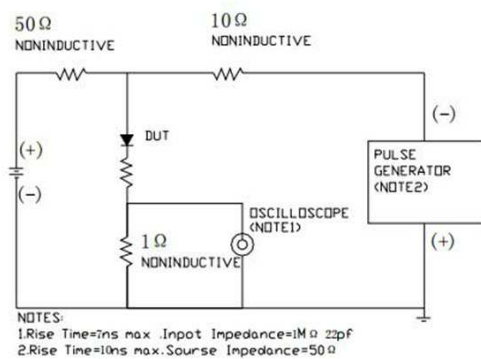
50 Ω
NONINDUCTIVE

10 Ω
NONINDUCTIVE

(−)

DUT

(+)

(−)

PULSE GENERATOR (NOTE2)

OSCILLOSCOPE (NOTE1)

1 Ω
NONINDUCTIVE

(+)

NOTES:
1.Rise Time=7ns max .Inpot Impedance=1M Ω 22pf
2.Rise Time=10ns max.Sourse Impedance=50 Ω